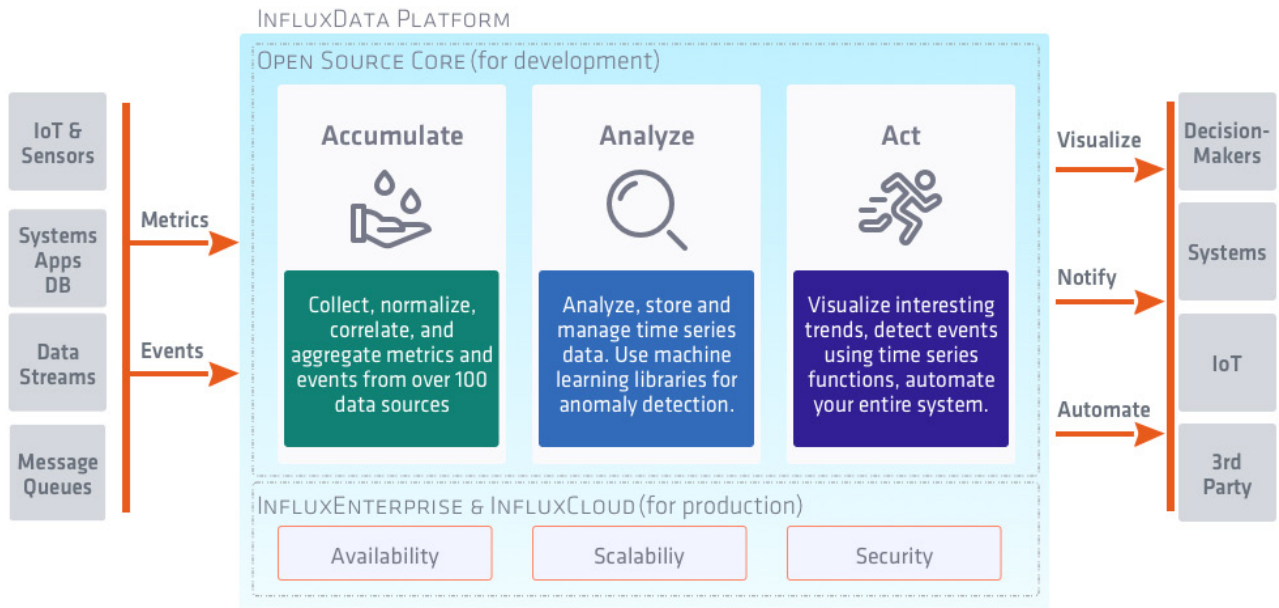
IoT & Sensors

Systems Apps DB

Data Streams

Message Queues

Metrics

Events

INFLUXDATA PLATFORM

OPEN SOURCE CORE (for development)

Accumulate

Collect, normalize, correlate, and aggregate metrics and events from over 100 data sources

Analyze

Analyze, store and manage time series data. Use machine learning libraries for anomaly detection.

Act

Visualize interesting trends, detect events using time series functions, automate your entire system.

INFLUXENTERPRISE & INFLUXCLOUD (for production)

Availability

Scalabiliy

Security

Visualize

Notify

Automate

Decision-Makers

Systems

IoT

3rd Party